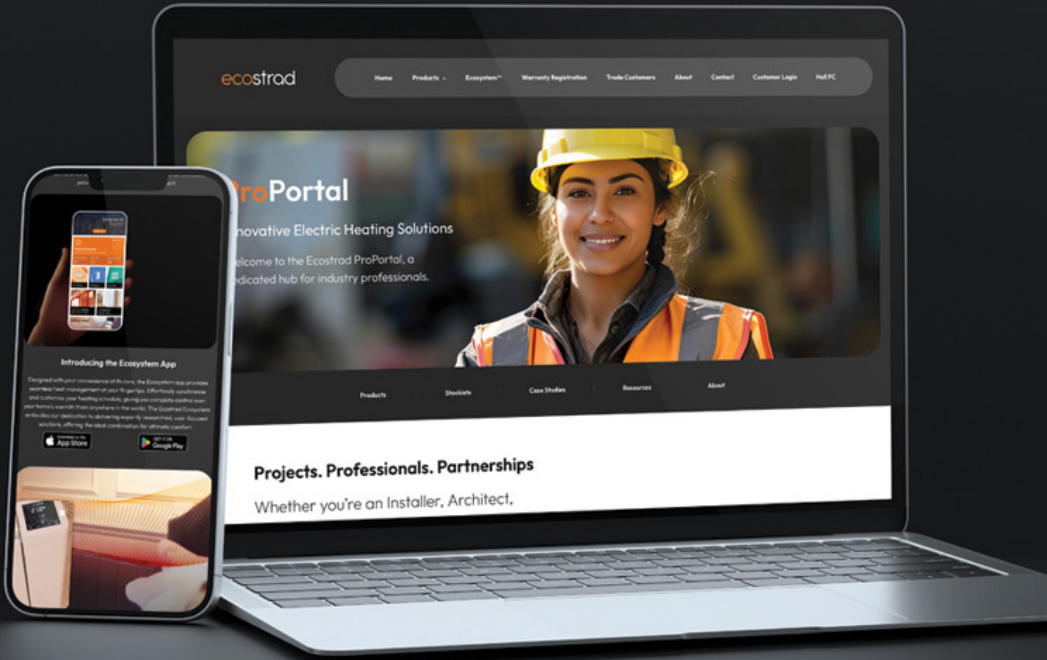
ecostrad

Home Products Ecosystem™ Warranty Registration Trade Customers About Contact Customer Login Hull FC

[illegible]roPortal

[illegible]novative Electric Heating Solutions

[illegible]elcome to the Ecostrad ProPortal, a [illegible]edicated hub for industry professionals.

Products Stockists Case Studies Resources About

Projects. Professionals. Partnerships

Whether you're an Installer, Architect,

Introducing the Ecosystem App

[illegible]

App Store

Google Play